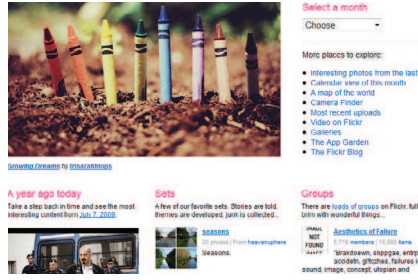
Select a month

Choose

More places to explore:

- Interesting photos from the last
- Calendar view of the month
- A map of the world
- Camera Finder
- Most recent uploads
- Video on Flickr
- Galleries
- The App Garden
- The Flickr Blog

Growing Dreams by trisaraddops

A year ago today

Take a step back in time and see the most interesting content from July 7, 2008.

Sets

A few of our favorite sets. Stories are told, themes are developed, junk is collected...

seasons

20 photos | from heavenuphere

Seasons.

Groups

There are loads of groups on Flickr, full brim with wonderful things...

Aesthetics of Failure

5,716 members | 10,595 items

"breakdown, slippage, entropy, accidents, glitches, failures in sound, image, concept, utopian and

NOT FOUND